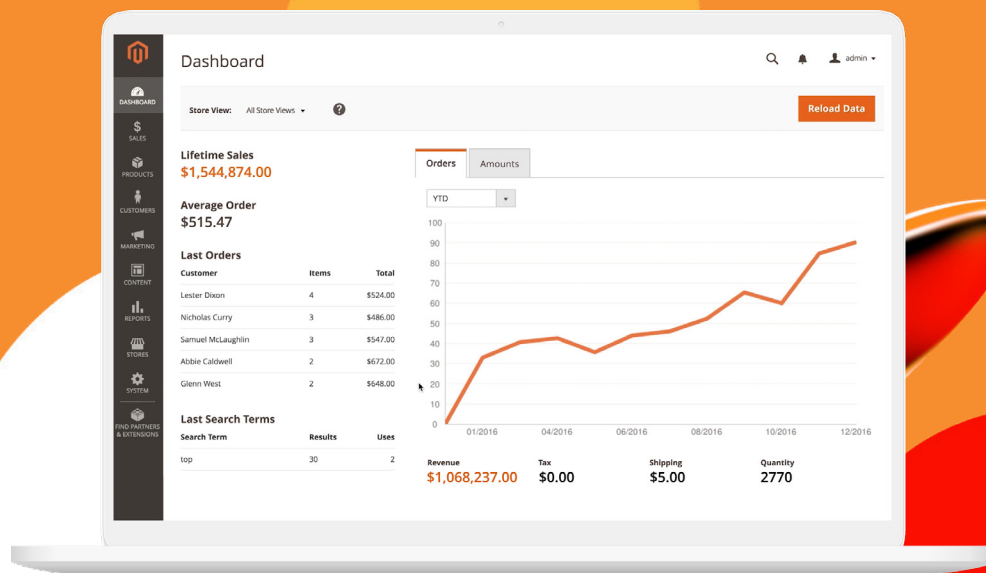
DASHBOARD
SALES
PRODUCTS
CUSTOMERS
MARKETING
CONTENT
REPORTS
STORES
SYSTEM
FIND PARTNERS & EXTENSIONS

Dashboard

admin

Store View: All Store Views

Reload Data

Lifetime Sales
$1,544,874.00

Average Order
$515.47

Last Orders

| Customer | Items | Total |
|---|---|---|
| Lester Dixon | 4 | $524.00 |
| Nicholas Curry | 3 | $486.00 |
| Samuel McLaughlin | 3 | $457.00 |
| Abbie Caldwell | 2 | $672.00 |
| Glenn West | 2 | $648.00 |

Last Search Terms

| Search Term | Results | Uses |
|---|---|---|
| top | 30 | 2 |

Orders
Amounts

YTD

100
90
80
70
60
50
40
30
20
10
0
01/2016
04/2016
06/2016
08/2016
10/2016
12/2016

Revenue
$1,068,237.00

Tax
$0.00

Shipping
$5.00

Quantity
2770